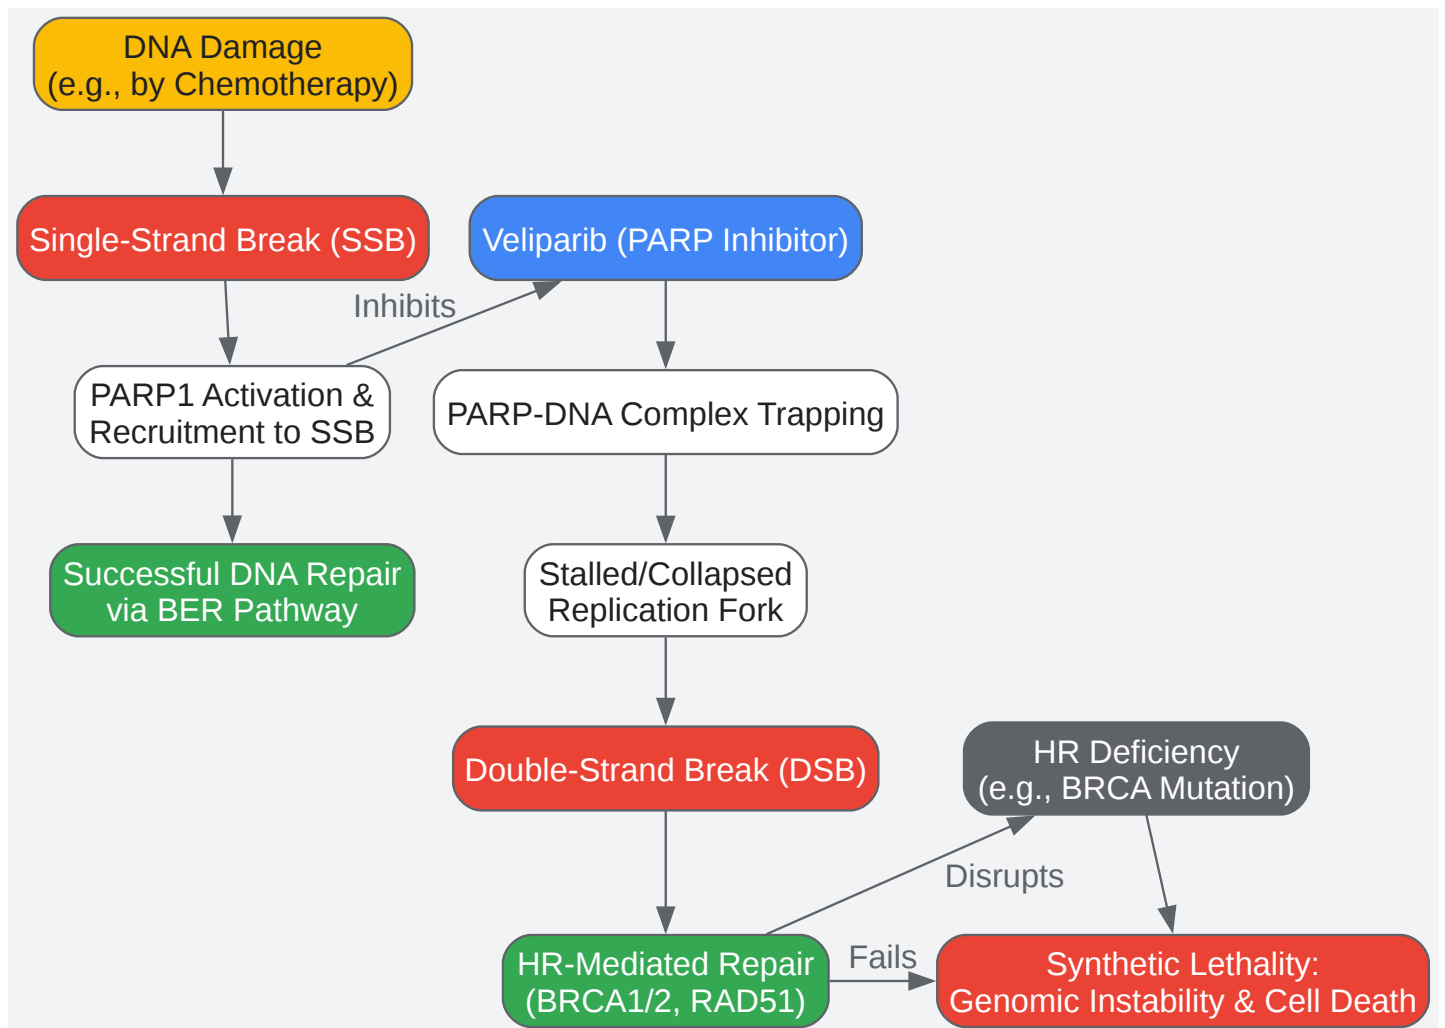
DNA Damage
(e.g., by Chemotherapy)

Single-Strand Break (SSB)

Veliparib (PARP Inhibitor)

Inhibits

PARP1 Activation & Recruitment to SSB

PARP-DNA Complex Trapping

Successful DNA Repair via BER Pathway

Stalled/Collapsed Replication Fork

Double-Strand Break (DSB)

HR Deficiency
(e.g., BRCA Mutation)

Disrupts

HR-Mediated Repair
(BRCA1/2, RAD51)

Fails

Synthetic Lethality:
Genomic Instability & Cell Death